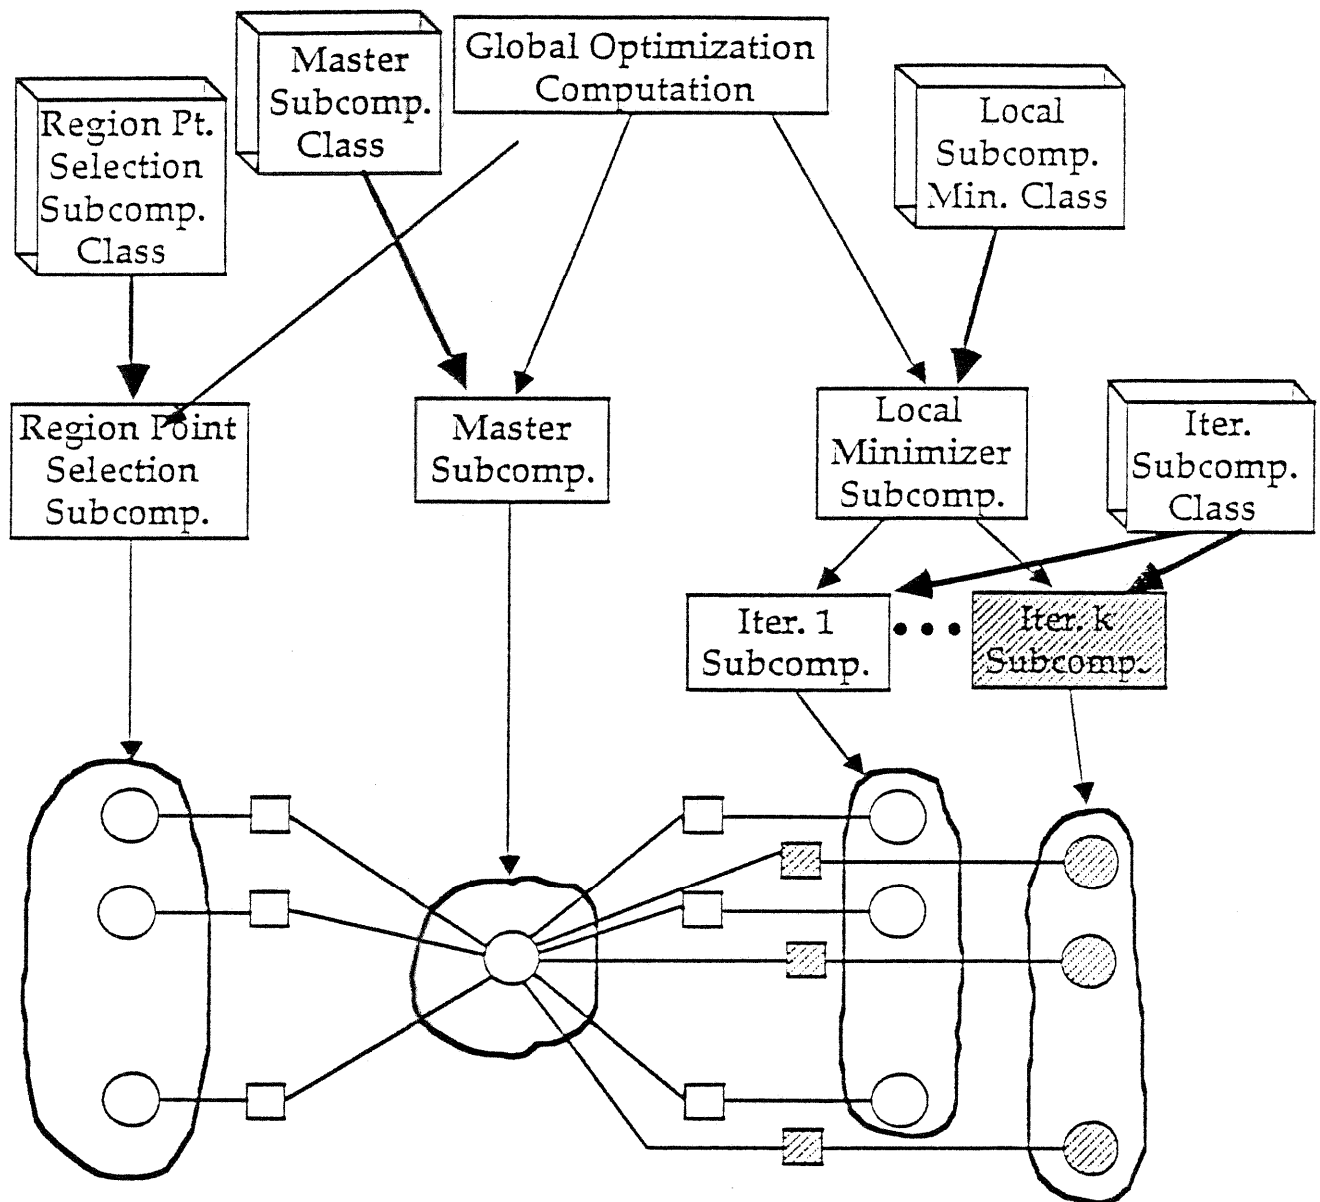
Master Subcomp. Class

Global Optimization Computation

Region Pt. Selection Subcomp. Class

Local Subcomp. Min. Class

Region Point Selection Subcomp.

Master Subcomp.

Local Minimizer Subcomp.

Iter. Subcomp. Class

Iter. 1 Subcomp.

• • •

Iter. k Subcomp.